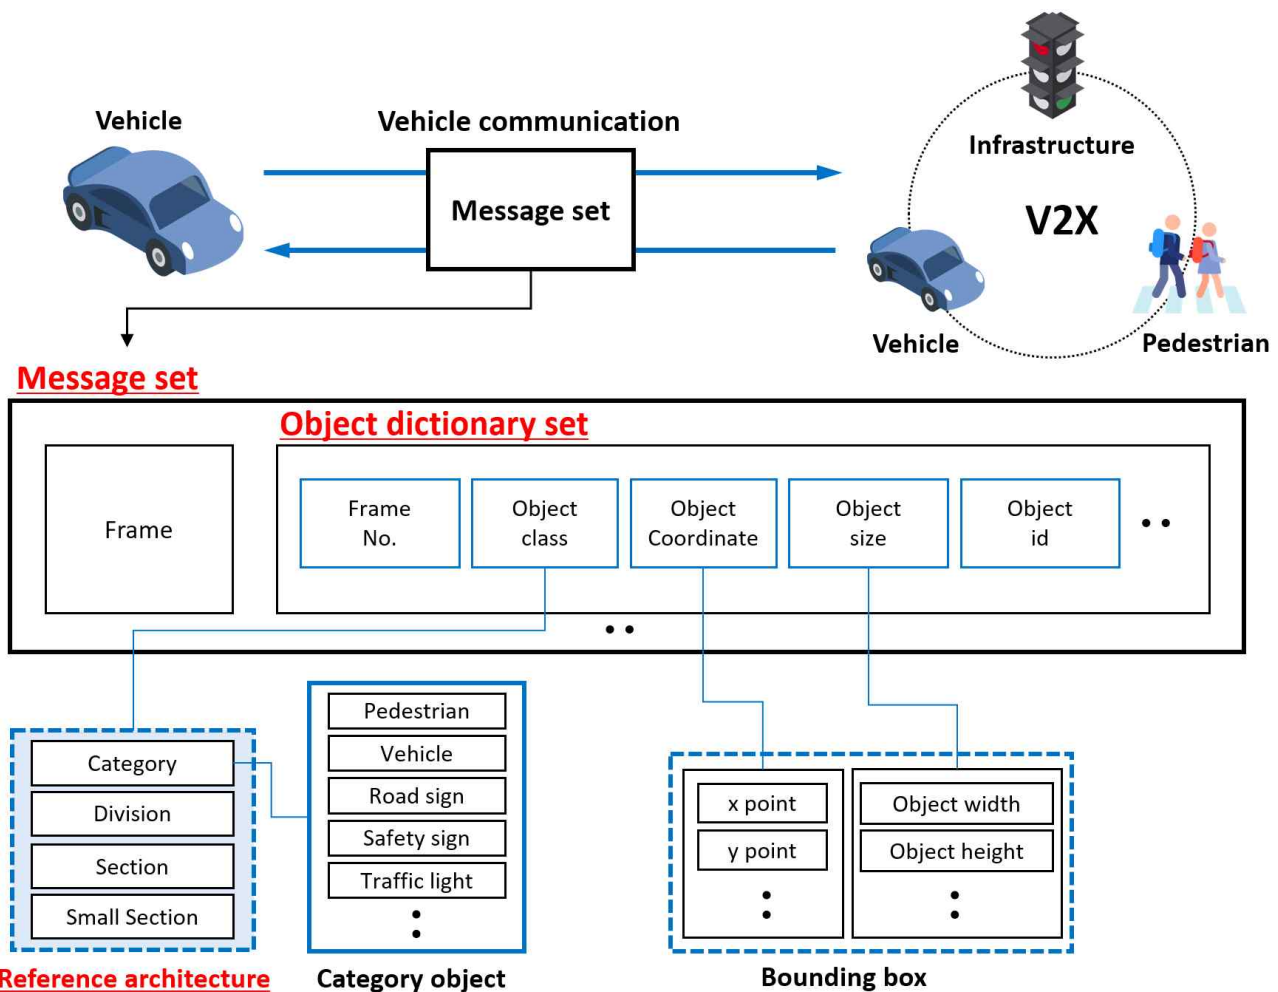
Vehicle

Vehicle communication

Message set

Infrastructure

V2X

Vehicle

Pedestrian

Message set

Object dictionary set

Frame

Frame No.

Object class

Object Coordinate

Object size

Object id

Category
Division
Section
Small Section

Reference architecture

Pedestrian
Vehicle
Road sign
Safety sign
Traffic light

Category object

x point
y point

Object width
Object height

Bounding box